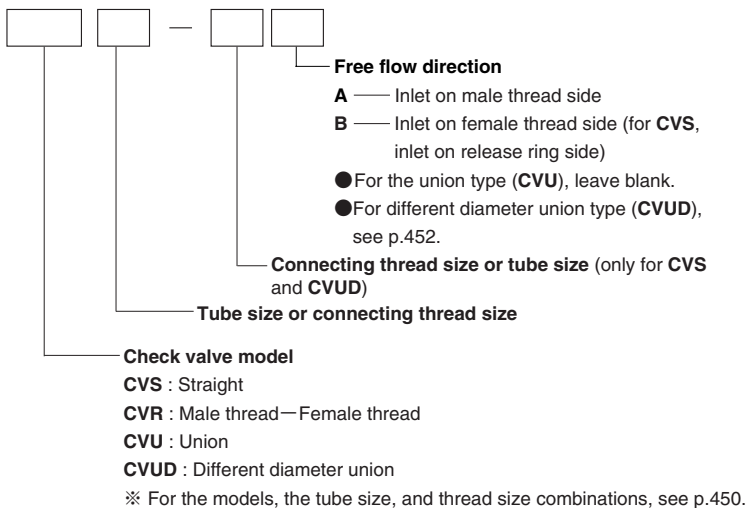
—

Free flow direction

A —— Inlet on male thread side

B —— Inlet on female thread side (for CVS, inlet on release ring side)

●For the union type (CVU), leave blank.

●For different diameter union type (CVUD), see p.452.

Connecting thread size or tube size (only for CVS and CVUD)

Tube size or connecting thread size

Check valve model

CVS : Straight

CVR : Male thread—Female thread

CVU : Union

CVUD : Different diameter union

※ For the models, the tube size, and thread size combinations, see p.450.